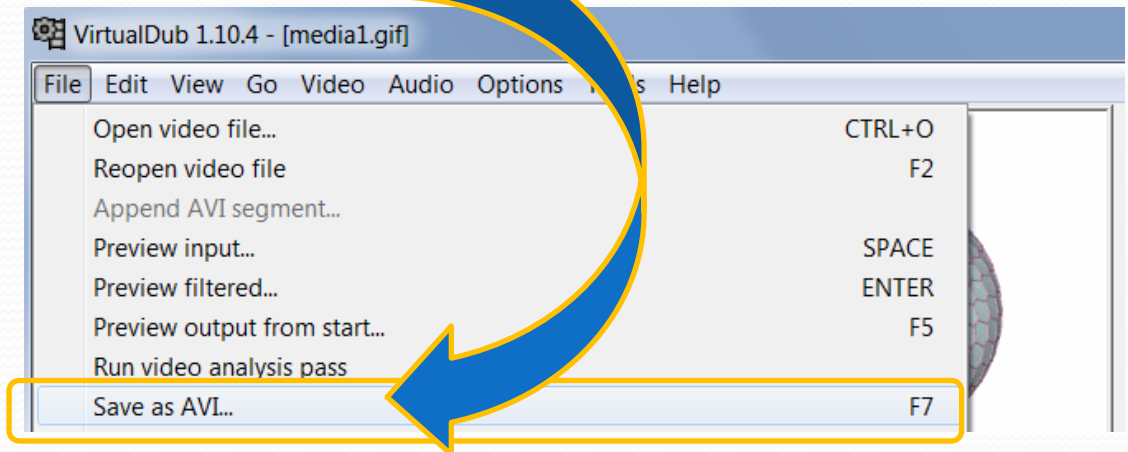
VirtualDub 1.10.4 - [media1.gif]

File Edit View Go Video Audio Options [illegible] Help

Open video file... CTRL+O
Reopen video file F2
Append AVI segment...
Preview input... SPACE
Preview filtered... ENTER
Preview output from start... F5
Run video analysis pass
Save as AVI... F7